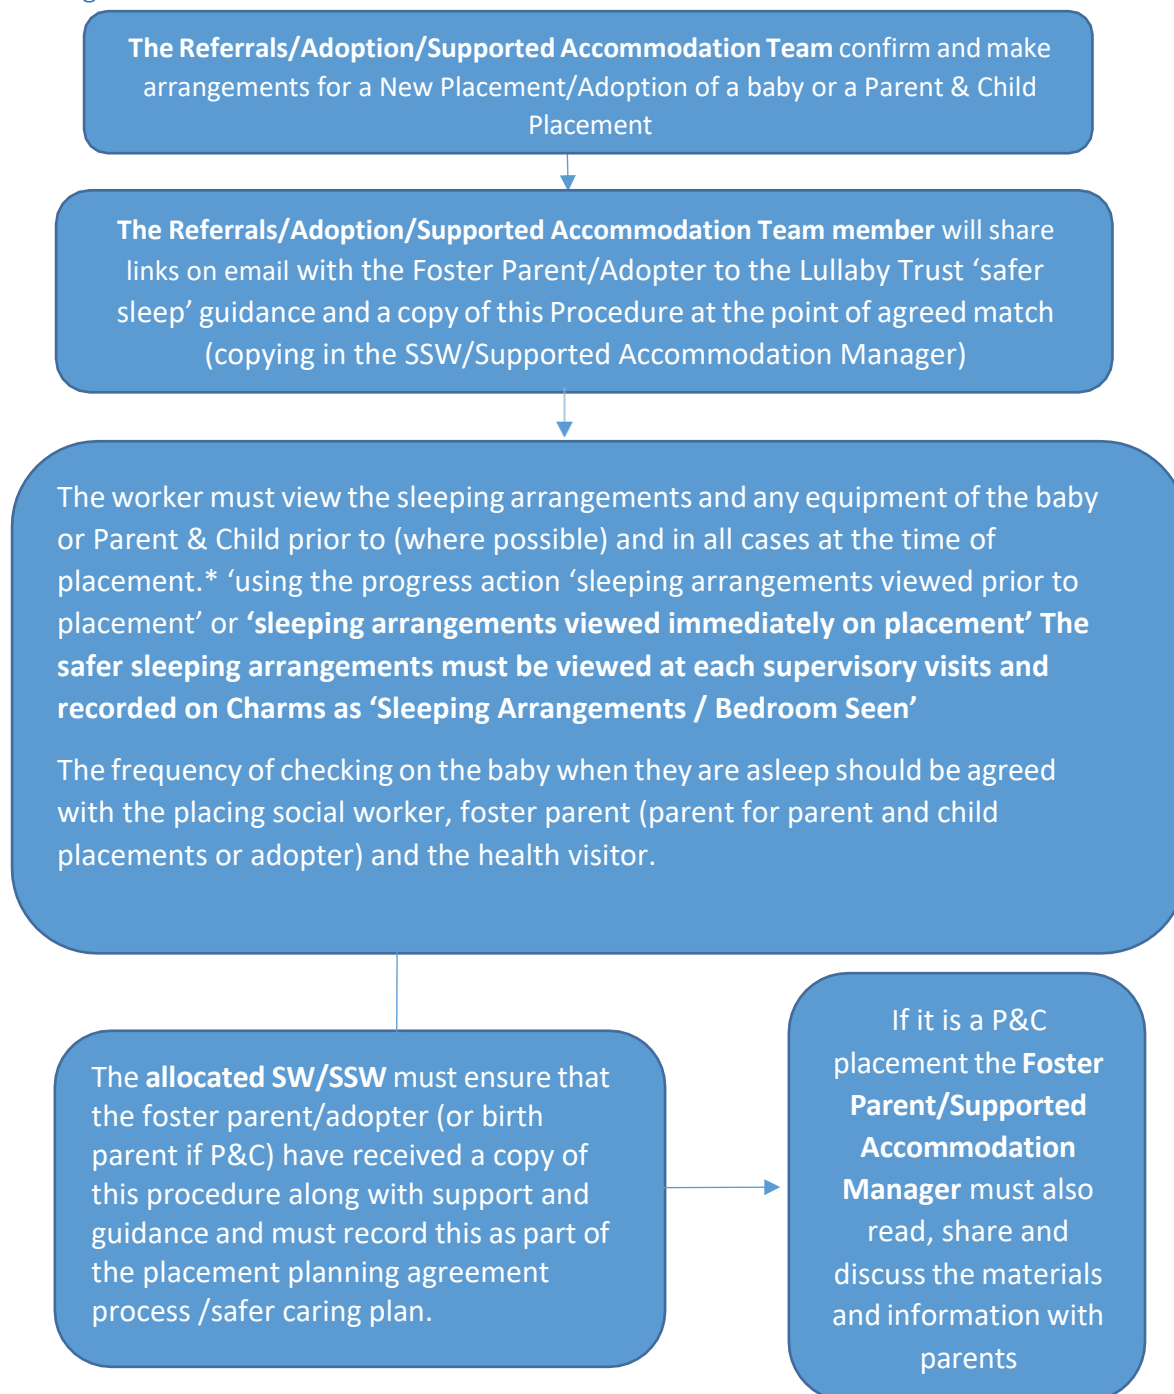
**The Referrals/Adoption/Supported Accommodation Team** confirm and make arrangements for a New Placement/Adoption of a baby or a Parent & Child Placement

**The Referrals/Adoption/Supported Accommodation Team member** will share links on email with the Foster Parent/Adopter to the Lullaby Trust 'safer sleep' guidance and a copy of this Procedure at the point of agreed match (copying in the SSW/Supported Accommodation Manager)

The worker must view the sleeping arrangements and any equipment of the baby or Parent & Child prior to (where possible) and in all cases at the time of placement.* 'using the progress action 'sleeping arrangements viewed prior to placement' or **'sleeping arrangements viewed immediately on placement' The safer sleeping arrangements must be viewed at each supervisory visits and recorded on Charms as 'Sleeping Arrangements / Bedroom Seen'**

The frequency of checking on the baby when they are asleep should be agreed with the placing social worker, foster parent (parent for parent and child placements or adopter) and the health visitor.

The **allocated SW/SSW** must ensure that the foster parent/adopter (or birth parent if P&C) have received a copy of this procedure along with support and guidance and must record this as part of the placement planning agreement process /safer caring plan.

If it is a P&C placement the **Foster Parent/Supported Accommodation Manager** must also read, share and discuss the materials and information with parents